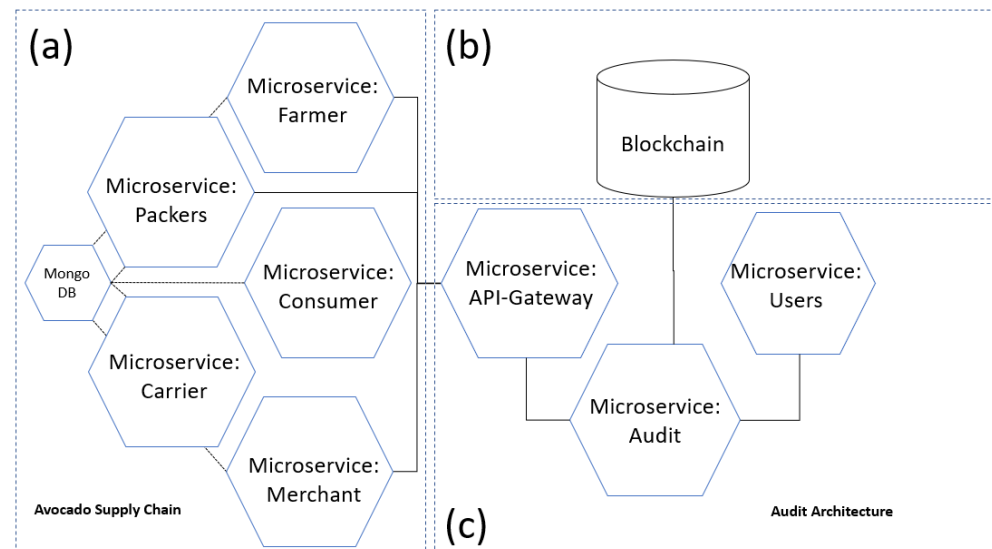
(a)

Microservice: Farmer

Microservice: Packers

Mongo DB

Microservice: Consumer

Microservice: Carrier

Microservice: Merchant

Avocado Supply Chain

(b)

Blockchain

Microservice: API-Gateway

Microservice: Users

Microservice: Audit

(c)

Audit Architecture